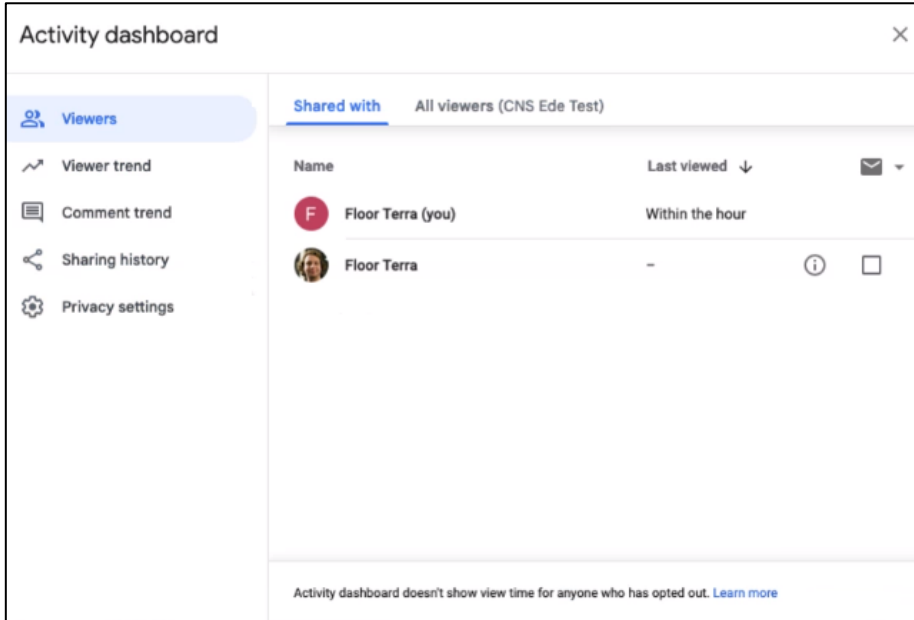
Activity dashboard

×

Viewers
Viewer trend
Comment trend
Sharing history
Privacy settings

Shared with    All viewers (CNS Ede Test)

| Name | Last viewed ↓ |
|---|---|
| F Floor Terra (you) | Within the hour |
| Floor Terra | – |

Activity dashboard doesn't show view time for anyone who has opted out. Learn more